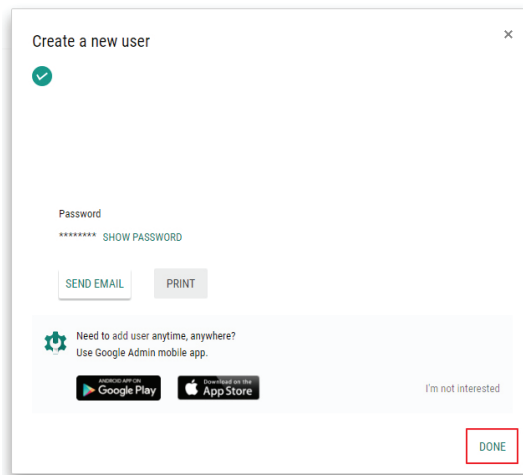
Create a new user

×

Password

******** SHOW PASSWORD

SEND EMAIL

PRINT

Need to add user anytime, anywhere?
Use Google Admin mobile app.

ANDROID APP ON
Google Play

Download on the
App Store

I'm not interested

DONE